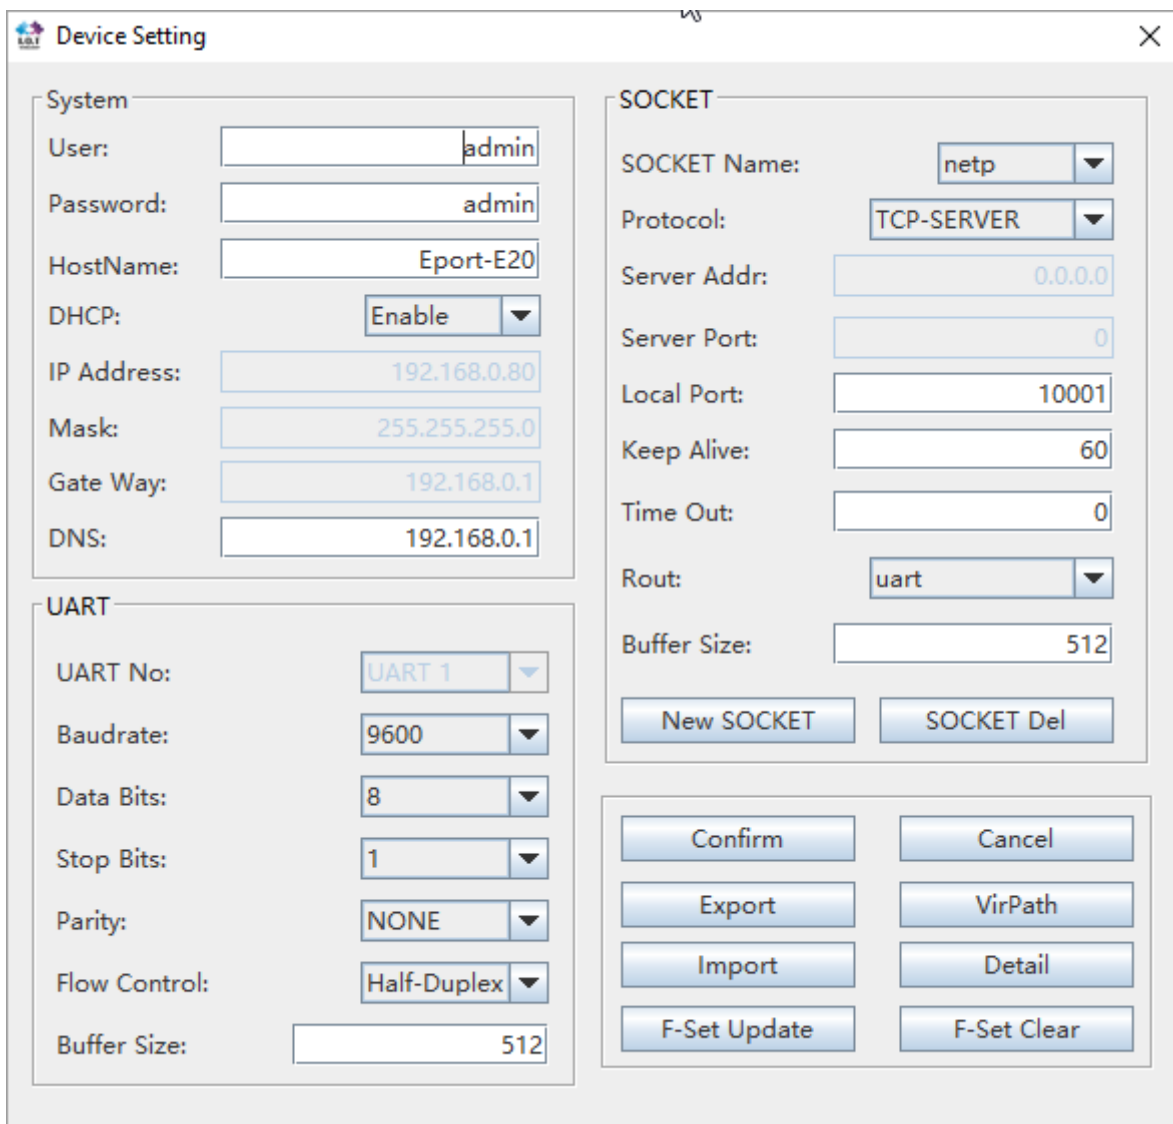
Device Setting

System
User: admin
Password: admin
HostName: Eport-E20
DHCP: Enable
IP Address: 192.168.0.80
Mask: 255.255.255.0
Gate Way: 192.168.0.1
DNS: 192.168.0.1

UART
UART No: UART 1
Baudrate: 9600
Data Bits: 8
Stop Bits: 1
Parity: NONE
Flow Control: Half-Duplex
Buffer Size: 512

SOCKET
SOCKET Name: netp
Protocol: TCP-SERVER
Server Addr: 0.0.0.0
Server Port: 0
Local Port: 10001
Keep Alive: 60
Time Out: 0
Rout: uart
Buffer Size: 512
New SOCKET
SOCKET Del

Confirm
Cancel
Export
VirPath
Import
Detail
F-Set Update
F-Set Clear